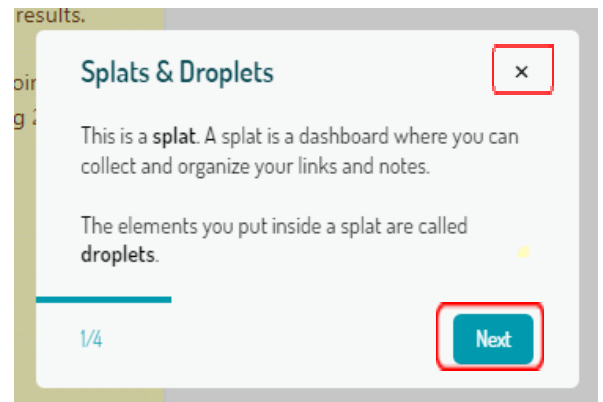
results.

oi

g 2

Splats & Droplets

×

This is a splat. A splat is a dashboard where you can collect and organize your links and notes.

The elements you put inside a splat are called droplets.

1/4

Next